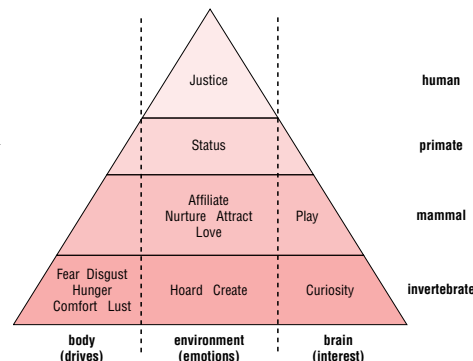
Justice

human

Status

primate

Affiliate
Nurture Attract
Love

Play

mammal

Fear Disgust
Hunger
Comfort Lust

Hoard Create

Curiosity

invertebrate

body
(drives)

environment
(emotions)

brain
(interest)